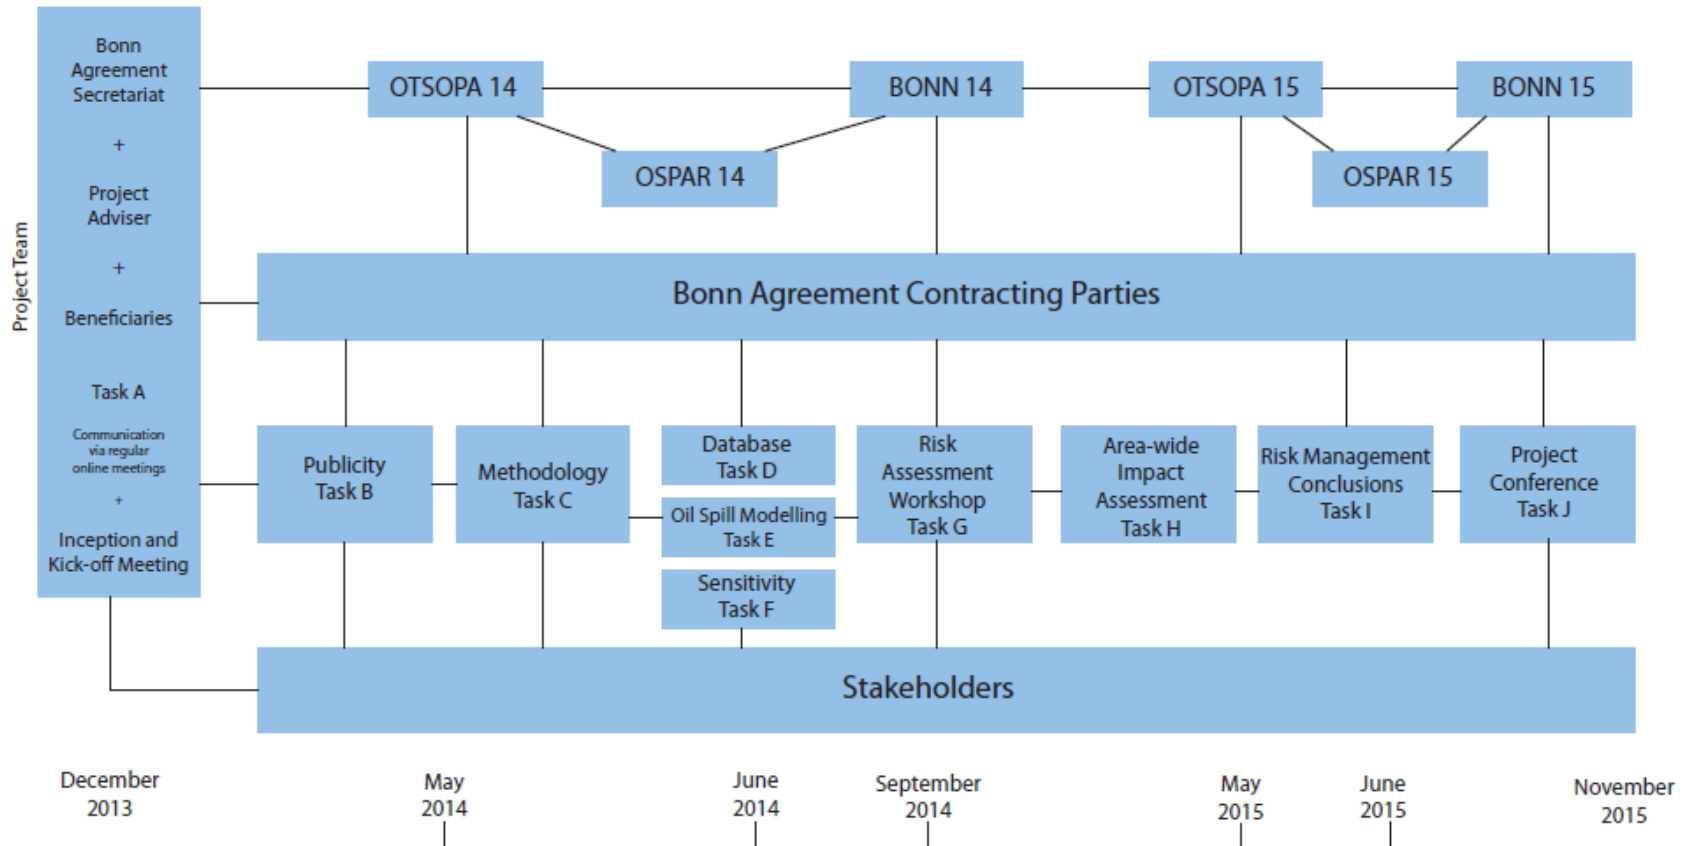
Project Team

Bonn Agreement Secretariat

+

Project Adviser

+

Beneficiaries

Task A

Communication via regular online meetings

+

Inception and Kick-off Meeting

OTSOPA 14

BONN 14

OTSOPA 15

BONN 15

OSPAR 14

OSPAR 15

Bonn Agreement Contracting Parties

Publicity Task B

Methodology Task C

Database Task D

Oil Spill Modelling Task E

Sensitivity Task F

Risk Assessment Workshop Task G

Area-wide Impact Assessment Task H

Risk Management Conclusions Task I

Project Conference Task J

Stakeholders

December 2013

May 2014

June 2014

September 2014

May 2015

June 2015

November 2015